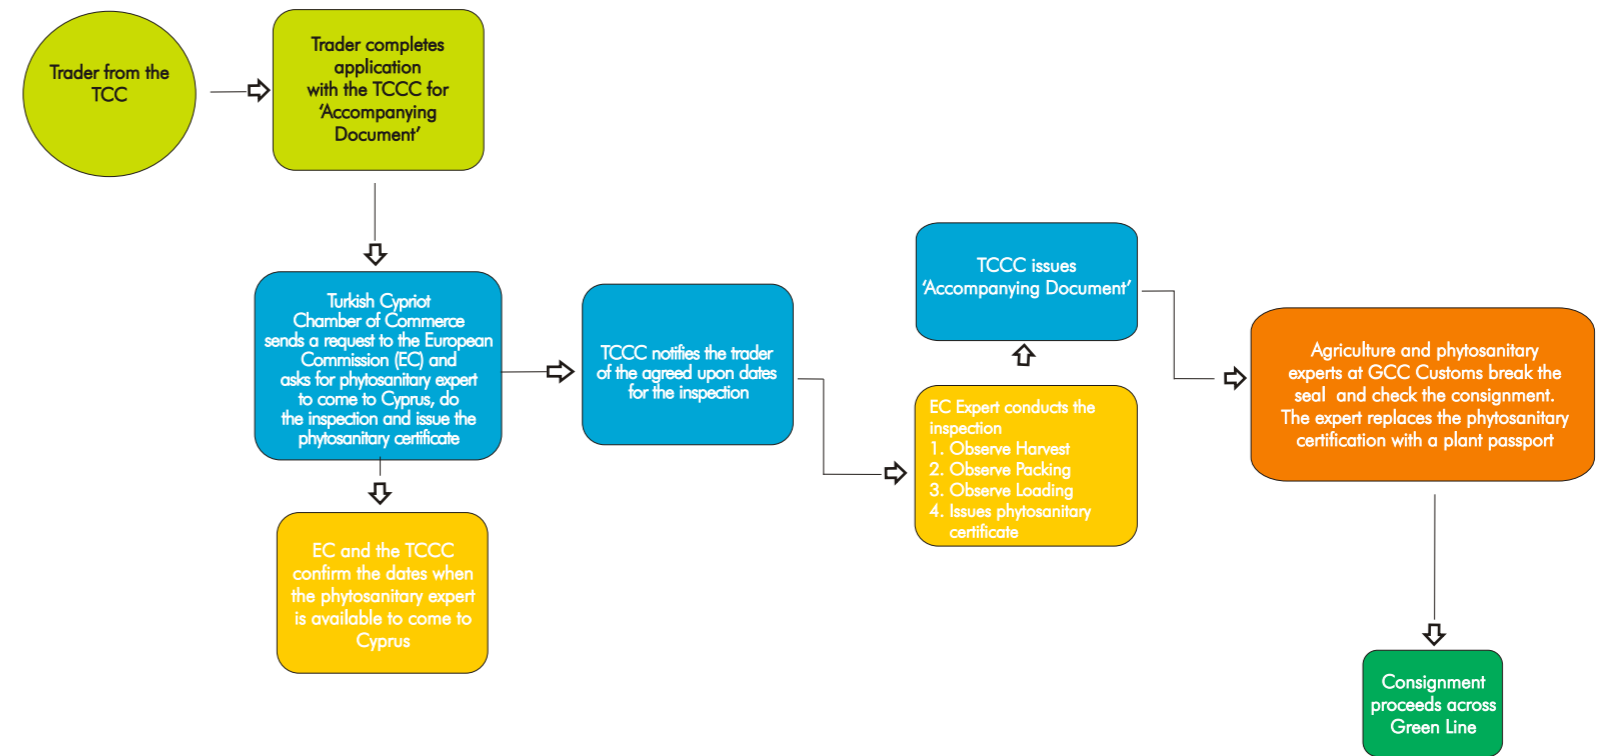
Trader from the TCC

Trader completes application with the TCCC for 'Accompanying Document'

Turkish Cypriot Chamber of Commerce sends a request to the European Commission (EC) and asks for phytosanitary expert to come to Cyprus, do the inspection and issue the phytosanitary certificate

EC and the TCCC confirm the dates when the phytosanitary expert is available to come to Cyprus

TCCC notifies the trader of the agreed upon dates for the inspection

EC Expert conducts the inspection
1. Observe Harvest
2. Observe Packing
3. Observe Loading
4. Issues phytosanitary certificate

TCCC issues 'Accompanying Document'

Agriculture and phytosanitary experts at GCC Customs break the seal and check the consignment. The expert replaces the phytosanitary certification with a plant passport

Consignment proceeds across Green Line